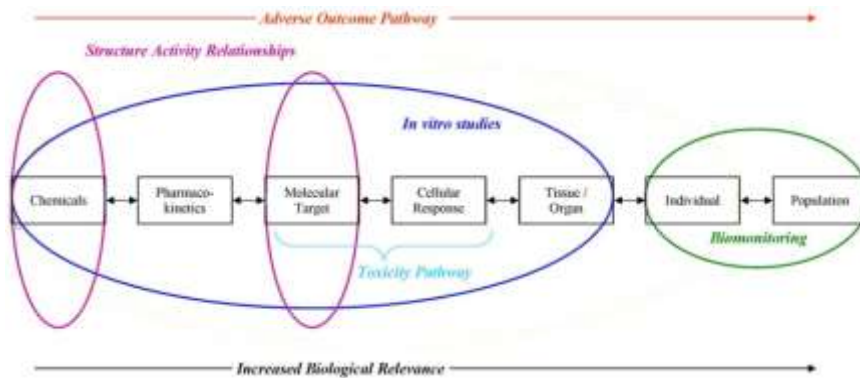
Adverse Outcome Pathway

Structure Activity Relationships

In vitro studies

Chemicals

Pharmacokinetics

Molecular Target

Cellular Response

Tissue / Organ

Individual

Population

Biomonitoring

Toxicity Pathway

Increased Biological Relevance